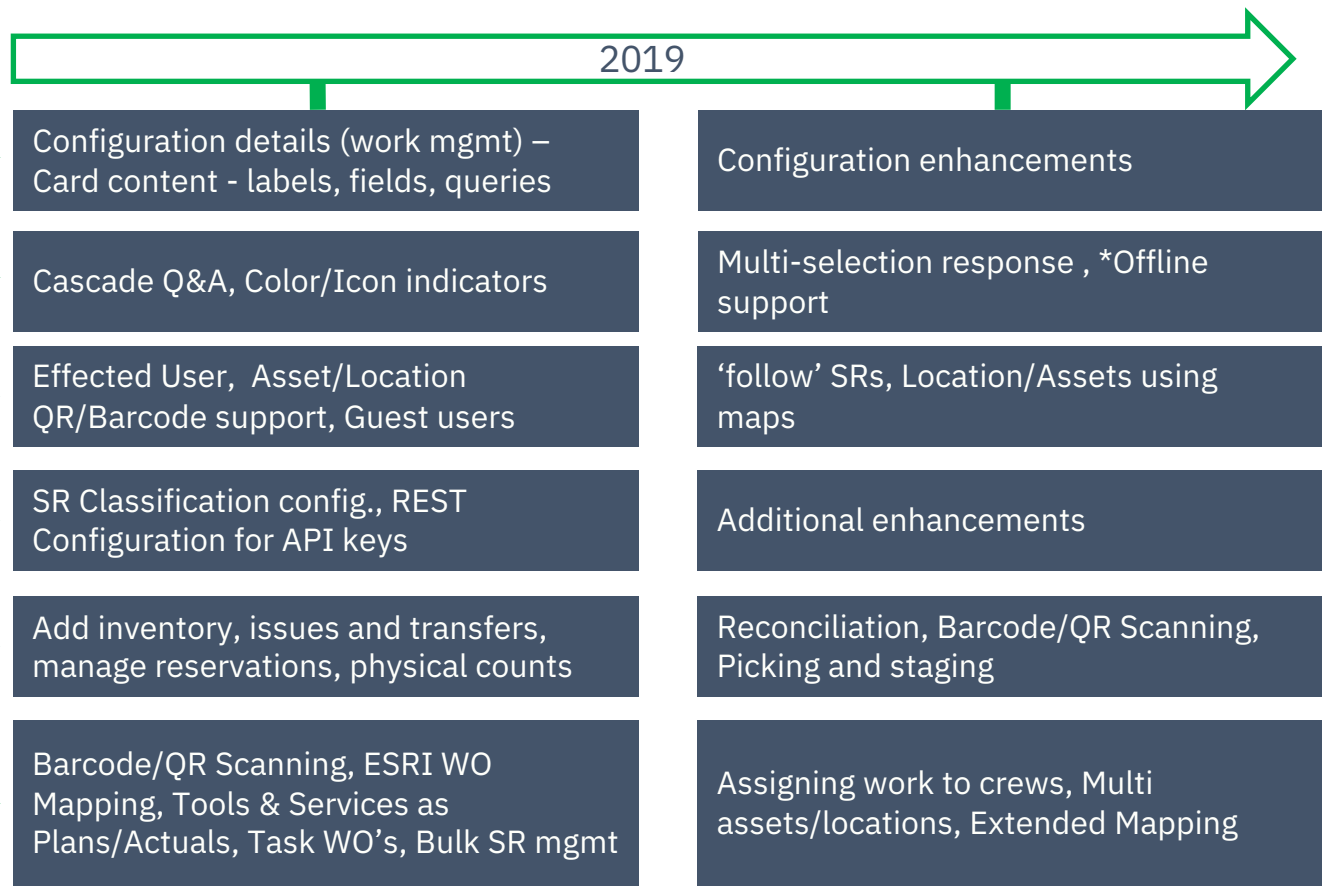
2019

Configuration details (work mgmt) – Card content - labels, fields, queries

Configuration enhancements

Cascade Q&A, Color/Icon indicators

Multi-selection response , *Offline support

Effected User,  Asset/Location QR/Barcode support, Guest users

‘follow’ SRs, Location/Assets using maps

SR Classification config., REST Configuration for API keys

Additional enhancements

Add inventory, issues and transfers, manage reservations, physical counts

Reconciliation, Barcode/QR Scanning, Picking and staging

Barcode/QR Scanning, ESRI WO Mapping, Tools & Services as Plans/Actuals, Task WO’s, Bulk SR mgmt

Assigning work to crews, Multi assets/locations, Extended Mapping